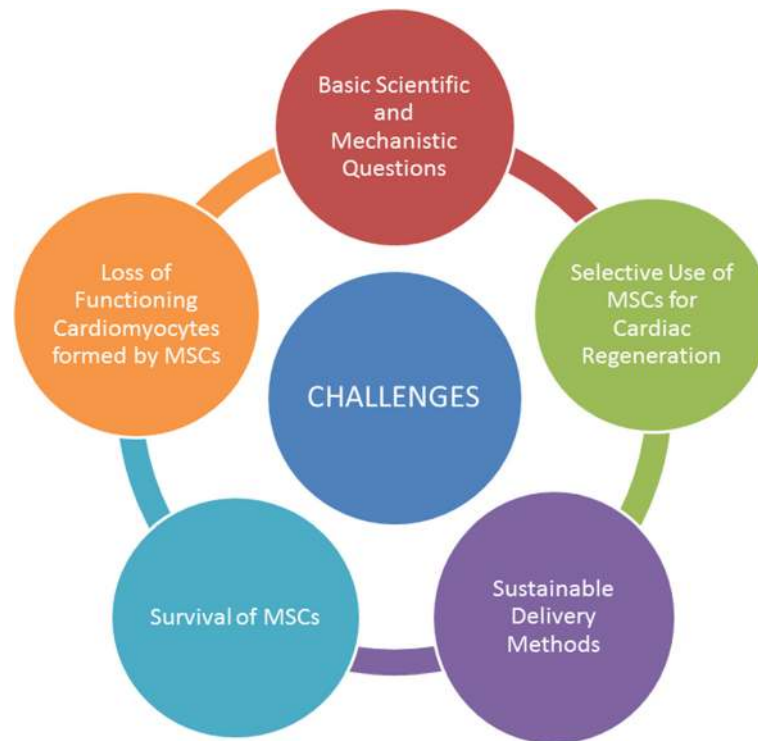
Basic Scientific and Mechanistic Questions

Loss of Functioning Cardiomyocytes formed by MSCs

CHALLENGES

Selective Use of MSCs for Cardiac Regeneration

Survival of MSCs

Sustainable Delivery Methods